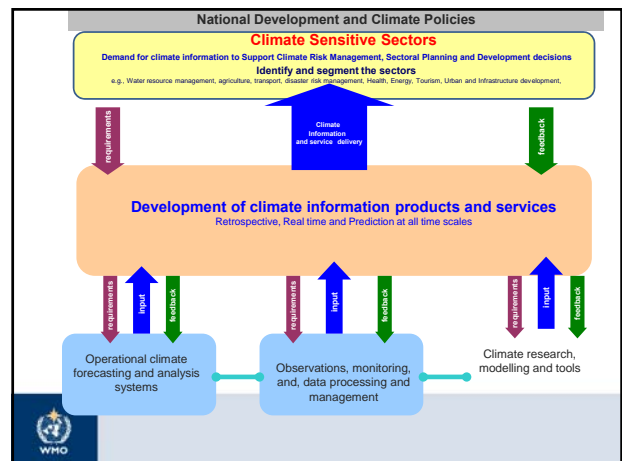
National Development and Climate Policies

Climate Sensitive Sectors

Demand for climate information to Support Climate Risk Management, Sectoral Planning and Development decisions

Identify and segment the sectors

e.g., Water resource management, agriculture, transport, disaster risk management, Health, Energy, Tourism, Urban and Infrastructure development,

requirements

Climate information and service delivery

feedback

Development of climate information products and services

Retrospective, Real time and Prediction at all time scales

requirements

input

feedback

requirements

input

feedback

requirements

input

feedback

Operational climate forecasting and analysis systems

Observations, monitoring, and, data processing and management

Climate research, modelling and tools

WMO